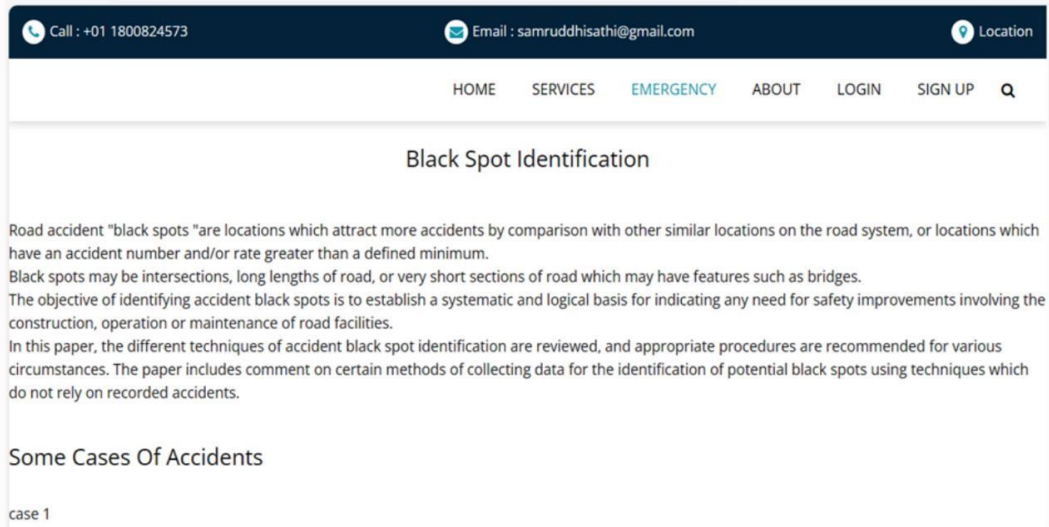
Call : +01 1800824573

Email : samruddhisathi@gmail.com

Location

HOME SERVICES EMERGENCY ABOUT LOGIN SIGN UP

Black Spot Identification

Road accident "black spots "are locations which attract more accidents by comparison with other similar locations on the road system, or locations which have an accident number and/or rate greater than a defined minimum.
Black spots may be intersections, long lengths of road, or very short sections of road which may have features such as bridges.
The objective of identifying accident black spots is to establish a systematic and logical basis for indicating any need for safety improvements involving the construction, operation or maintenance of road facilities.
In this paper, the different techniques of accident black spot identification are reviewed, and appropriate procedures are recommended for various circumstances. The paper includes comment on certain methods of collecting data for the identification of potential black spots using techniques which do not rely on recorded accidents.

Some Cases Of Accidents

case 1